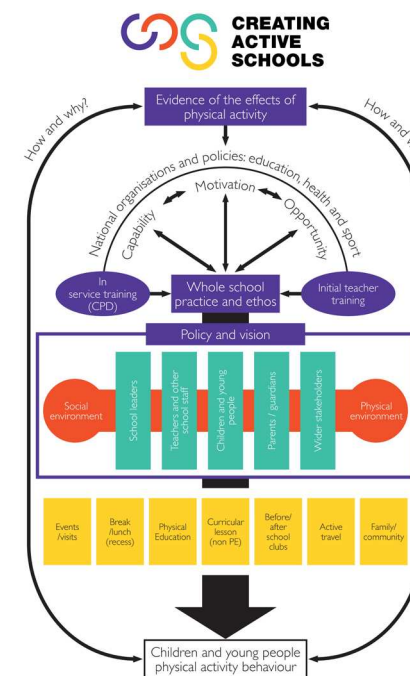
CREATING ACTIVE SCHOOLS

Evidence of the effects of physical activity

How and why?

How and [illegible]

National organisations and policies: education, health and sport

Capability

Motivation

Opportunity

In service training (CPD)

Whole school practice and ethos

Initial teacher training

Policy and vision

Social environment

School leaders

Teachers and other school staff

Children and young people

Parents / guardians

Wider stakeholders

Physical environment

Events /visits

Break /lunch (recess)

Physical Education

Curricular lesson (non PE)

Before/ after school clubs

Active travel

Family/ community

Children and young people physical activity behaviour